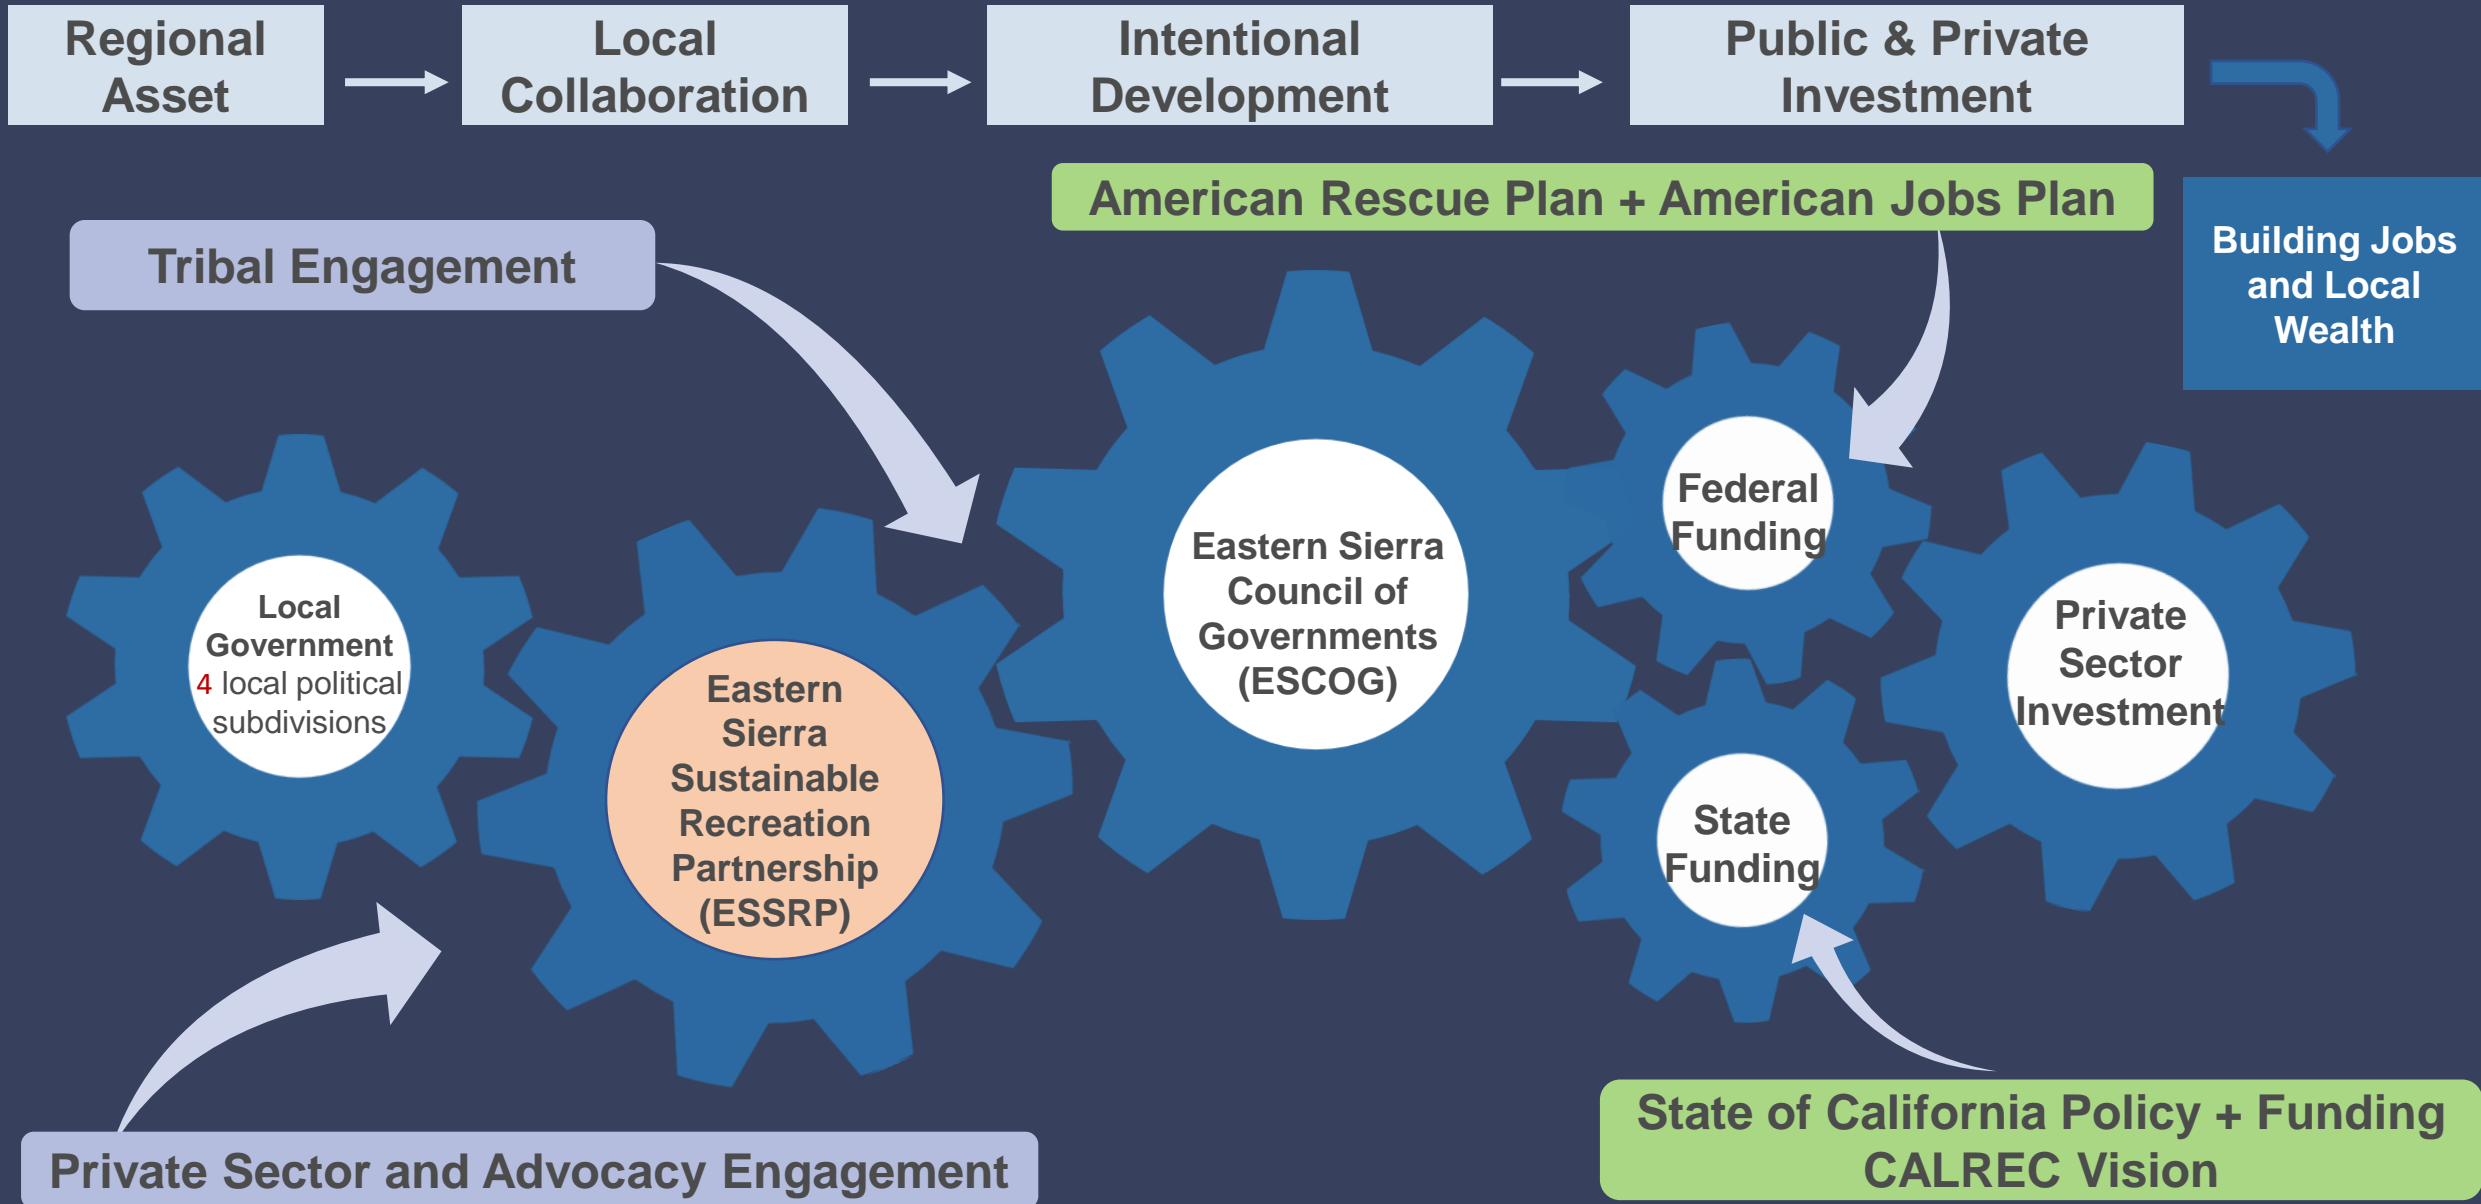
Regional Asset

Local Collaboration

Intentional Development

Public & Private Investment

Building Jobs and Local Wealth

American Rescue Plan + American Jobs Plan

Tribal Engagement

Local Government
4 local political subdivisions

Eastern Sierra Sustainable Recreation Partnership (ESSRP)

Eastern Sierra Council of Governments (ESCOG)

Federal Funding

State Funding

Private Sector Investment

Private Sector and Advocacy Engagement

State of California Policy + Funding
CALREC Vision